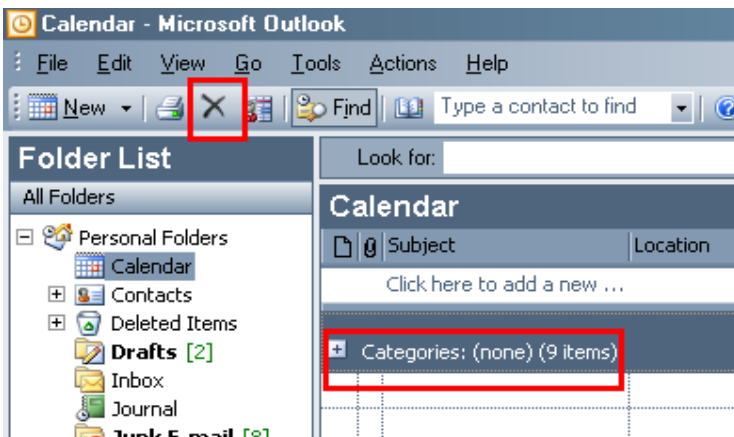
Calendar - Microsoft Outlook

File Edit View Go Tools Actions Help

New Find Type a contact to find

Folder List

All Folders

Personal Folders
Calendar
Contacts
Deleted Items
Drafts [2]
Inbox
Journal
Junk E-mail [8]

Look for:

Calendar

Subject Location

Click here to add a new ...

Categories: (none) (9 items)